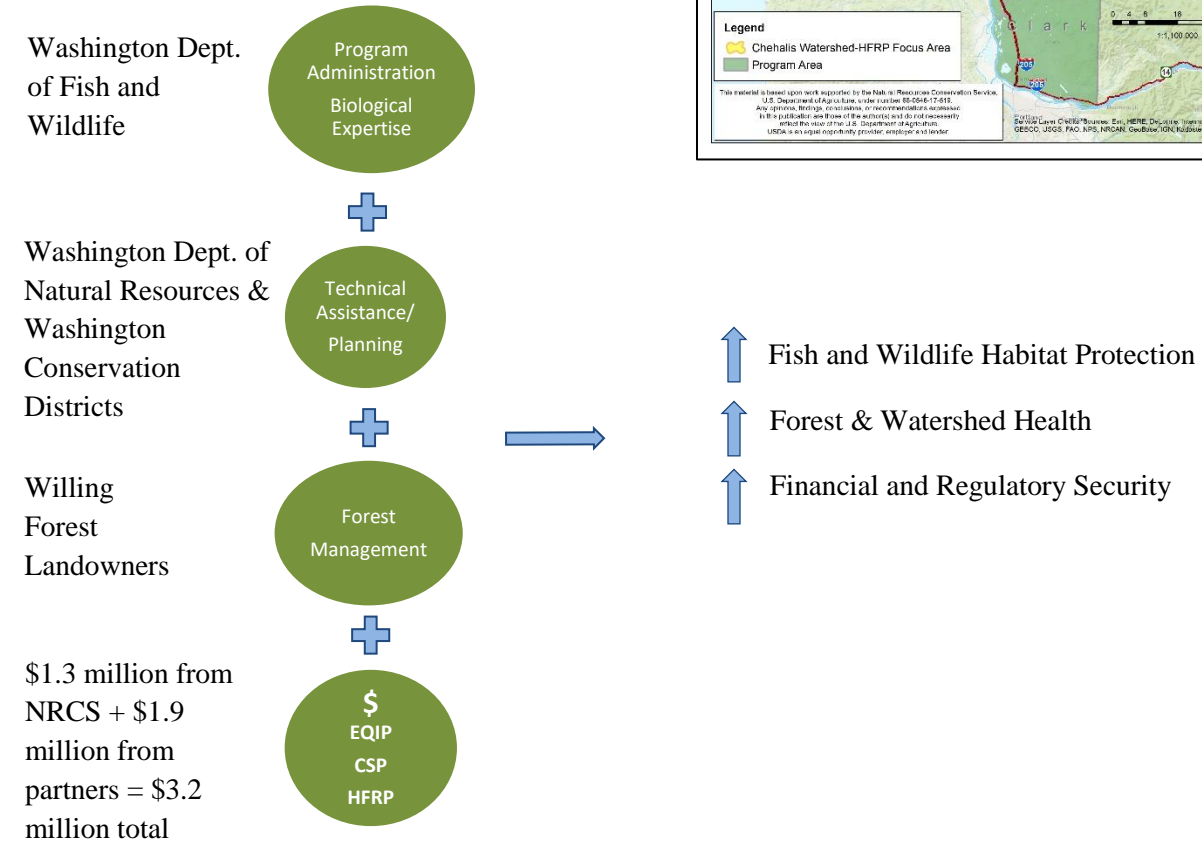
Legend

Chehalis Watershed-HFRP Focus Area

Program Area

This material is based upon work supported by the Natural Resources Conservation Service, U.S. Department of Agriculture, under number 68-0546-17-618. Any opinions, findings, conclusions, or recommendations expressed in this publication are those of the author(s) and do not necessarily reflect the view of the U.S. Department of Agriculture. USDA is an equal opportunity provider, employer and lender.

Clark

1:1,100,000

Washington Dept. of Fish and Wildlife

Program Administration

Biological Expertise

Washington Dept. of Natural Resources & Washington Conservation Districts

Technical Assistance/ Planning

Willing Forest Landowners

Forest Management

$1.3 million from NRCS + $1.9 million from partners = $3.2 million total

$

EQIP

CSP

HFRP

Fish and Wildlife Habitat Protection

Forest & Watershed Health

Financial and Regulatory Security